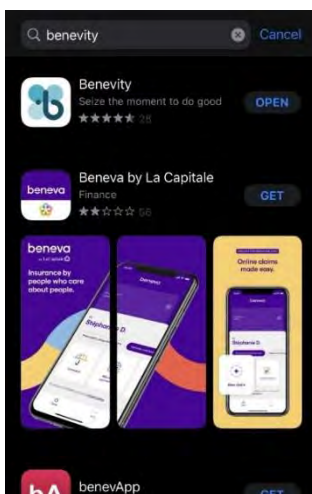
benevity

Cancel

Benevity
Seize the moment to do good
28

OPEN

beneva

Beneva by La Capitale
Finance
56

GET

beneva
by La Capitale

Insurance by people who care about people.

Beneva

Stéphane D.

Online claims made easy.

Beneva

Stéphane D.

bA

benevApp

GET